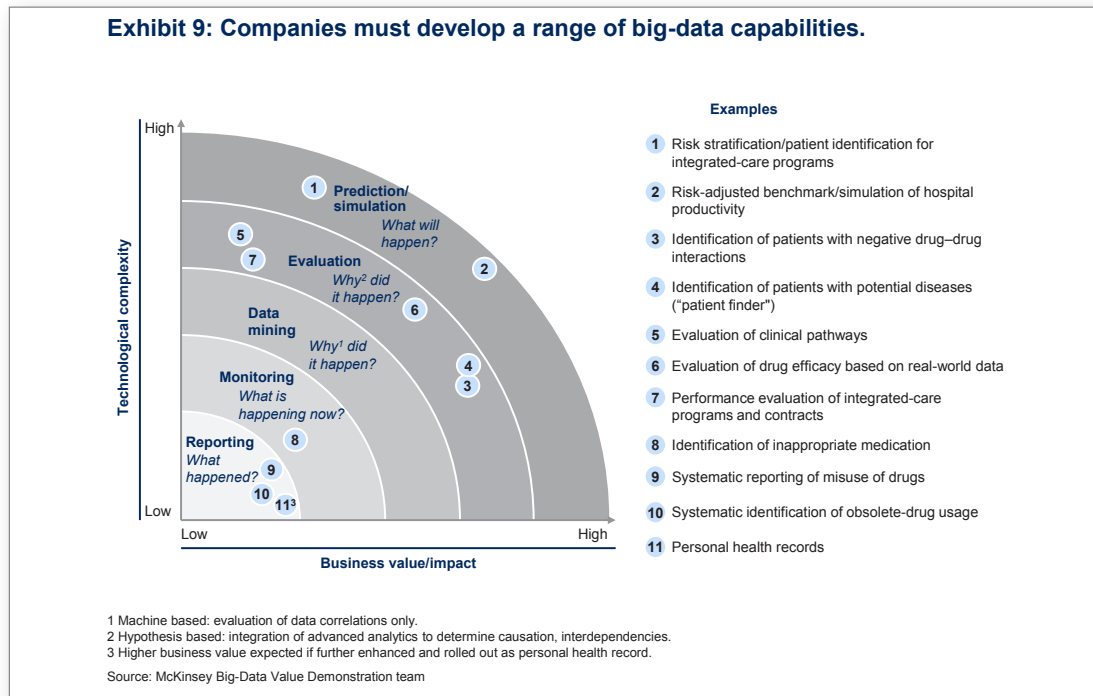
Exhibit 9: Companies must develop a range of big-data capabilities.

Technological complexity

High

Low

1 Prediction/ simulation
What will happen?

2

5

7 Evaluation
Why$^2$ did it happen?

6

Data mining
Why$^1$ did it happen?

4

3

Monitoring
What is happening now?

8

Reporting
What happened?

9

10

11$^3$

Low

High

Business value/impact

Examples

1 Risk stratification/patient identification for integrated-care programs

2 Risk-adjusted benchmark/simulation of hospital productivity

3 Identification of patients with negative drug–drug interactions

4 Identification of patients with potential diseases ("patient finder")

5 Evaluation of clinical pathways

6 Evaluation of drug efficacy based on real-world data

7 Performance evaluation of integrated-care programs and contracts

8 Identification of inappropriate medication

9 Systematic reporting of misuse of drugs

10 Systematic identification of obsolete-drug usage

11 Personal health records

1 Machine based: evaluation of data correlations only.
2 Hypothesis based: integration of advanced analytics to determine causation, interdependencies.
3 Higher business value expected if further enhanced and rolled out as personal health record.

Source: McKinsey Big-Data Value Demonstration team